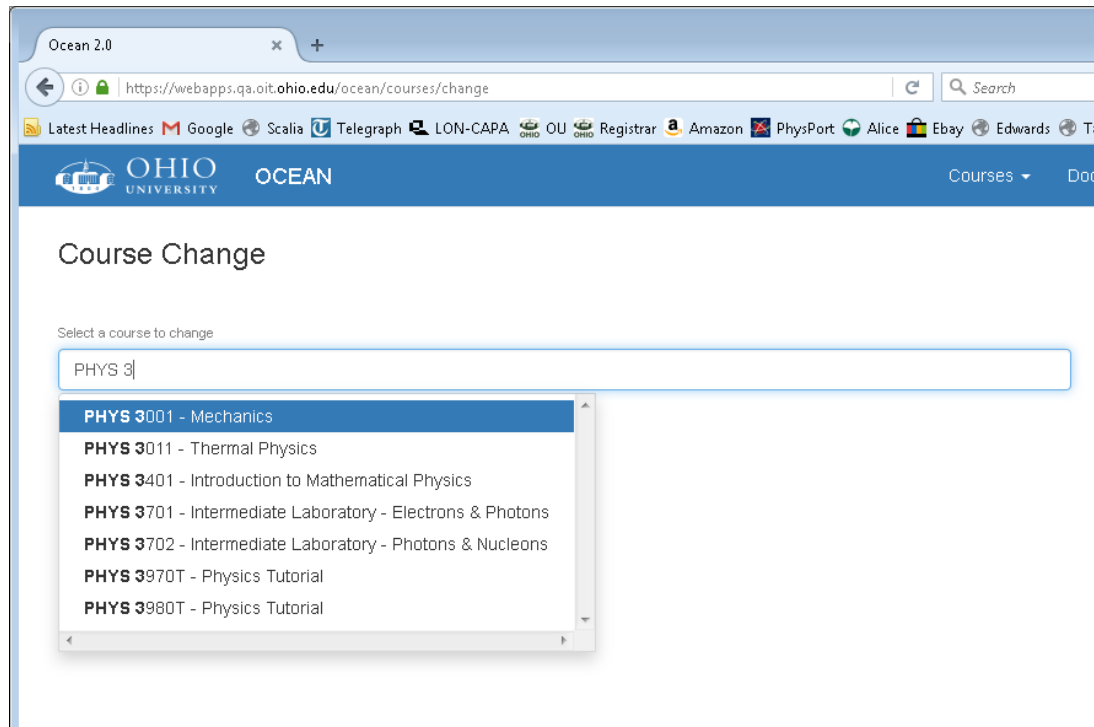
Ocean 2.0 × +

https://webapps.qa.oit.ohio.edu/ocean/courses/change

Search

Latest Headlines Google Scalia Telegraph LON-CAPA OU Registrar Amazon PhysPort Alice Ebay Edwards T

OHIO UNIVERSITY OCEAN

Courses Doc

Course Change

Select a course to change

PHYS 3

PHYS 3001 - Mechanics
PHYS 3011 - Thermal Physics
PHYS 3401 - Introduction to Mathematical Physics
PHYS 3701 - Intermediate Laboratory - Electrons & Photons
PHYS 3702 - Intermediate Laboratory - Photons & Nucleons
PHYS 3970T - Physics Tutorial
PHYS 3980T - Physics Tutorial